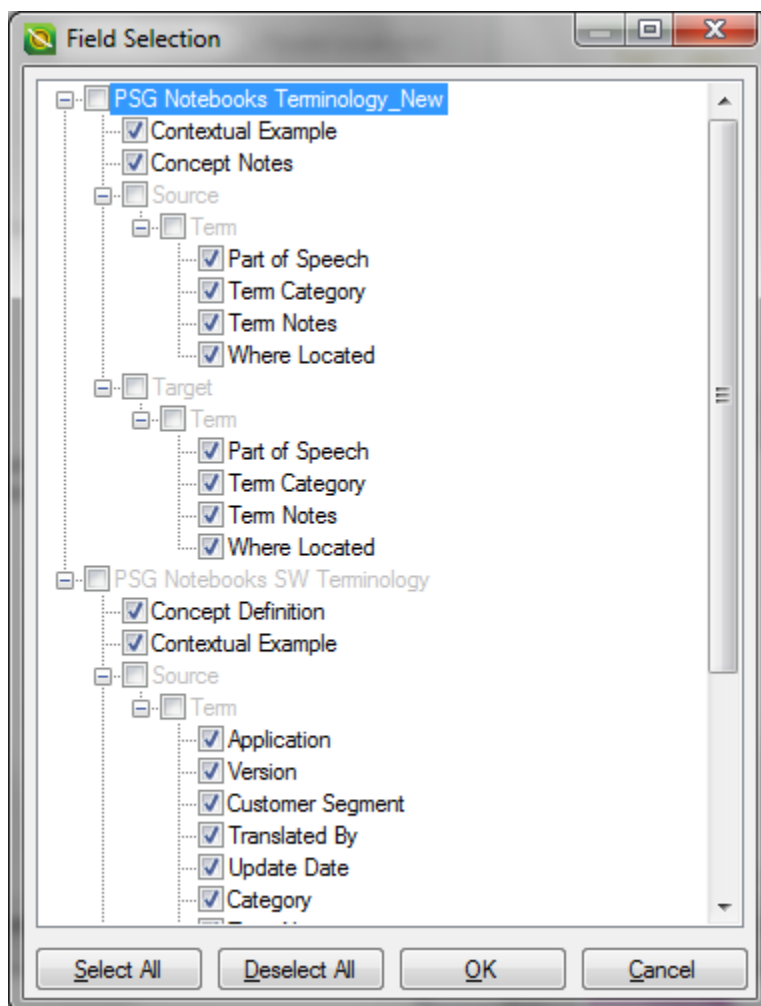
Field Selection

PSG Notebooks Terminology_New
Contextual Example
Concept Notes
Source
Term
Part of Speech
Term Category
Term Notes
Where Located
Target
Term
Part of Speech
Term Category
Term Notes
Where Located
PSG Notebooks SW Terminology
Concept Definition
Contextual Example
Source
Term
Application
Version
Customer Segment
Translated By
Update Date
Category
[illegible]

Select All
Deselect All
OK
Cancel